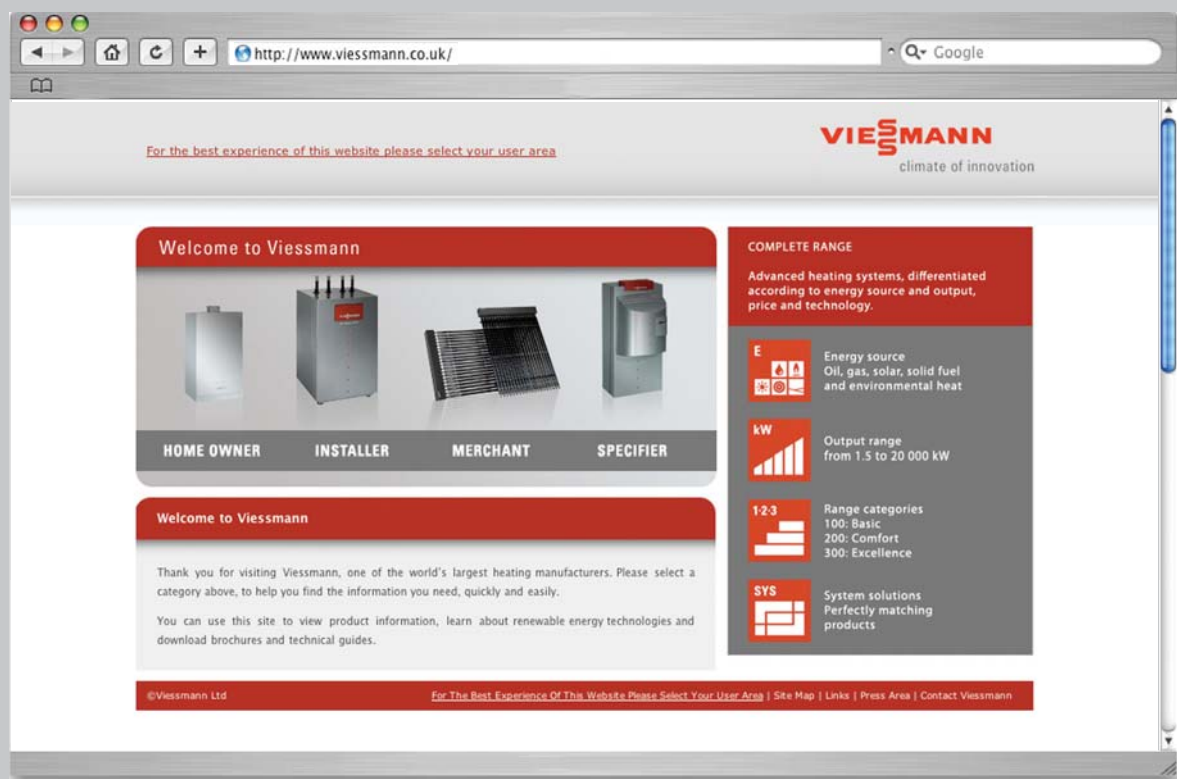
http://www.viessmann.co.uk/

Google

For the best experience of this website please select your user area

VIESSMANN
climate of innovation

Welcome to Viessmann

HOME OWNER INSTALLER MERCHANT SPECIFIER

Welcome to Viessmann

Thank you for visiting Viessmann, one of the world's largest heating manufacturers. Please select a category above, to help you find the information you need, quickly and easily.

You can use this site to view product information, learn about renewable energy technologies and download brochures and technical guides.

COMPLETE RANGE

Advanced heating systems, differentiated according to energy source and output, price and technology.

E
Energy source
Oil, gas, solar, solid fuel and environmental heat

kW
Output range
from 1.5 to 20 000 kW

1·2·3
Range categories
100: Basic
200: Comfort
300: Excellence

SYS
System solutions
Perfectly matching products

©Viessmann Ltd

For The Best Experience Of This Website Please Select Your User Area | Site Map | Links | Press Area | Contact Viessmann